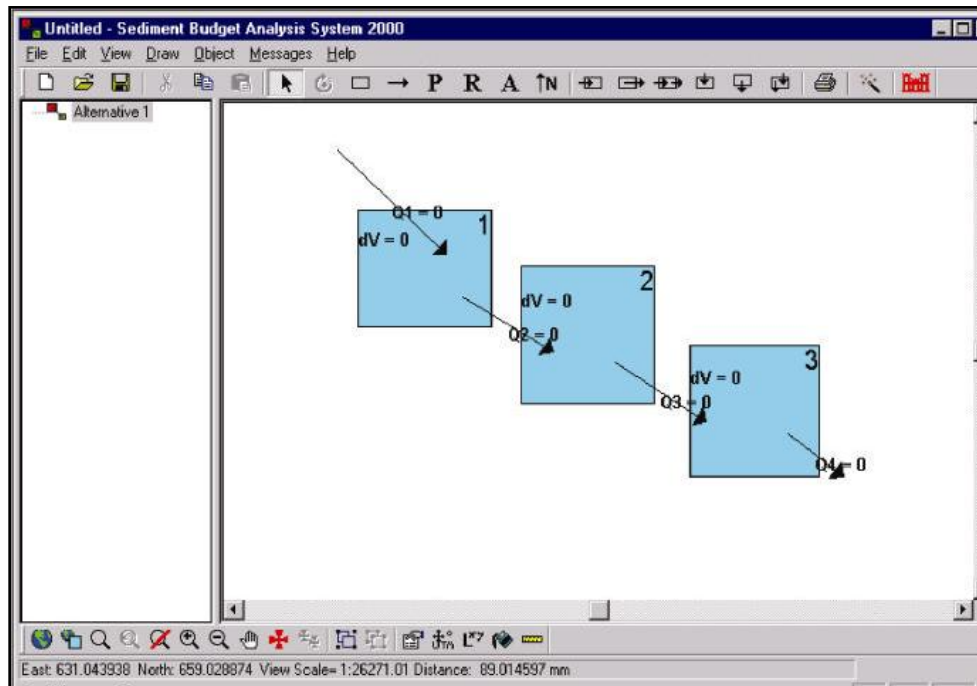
Untitled - Sediment Budget Analysis System 2000

File Edit View Draw Object Messages Help

P R A N

Alternative 1

Q1 = 0
dV = 0
1

2
dV = 0
Q2 = 0

3
dV = 0
Q3 = 0

Q4 = 0

East: 631.043938 North: 659.028874 View Scale= 1:26271.01 Distance: 89.014597 mm